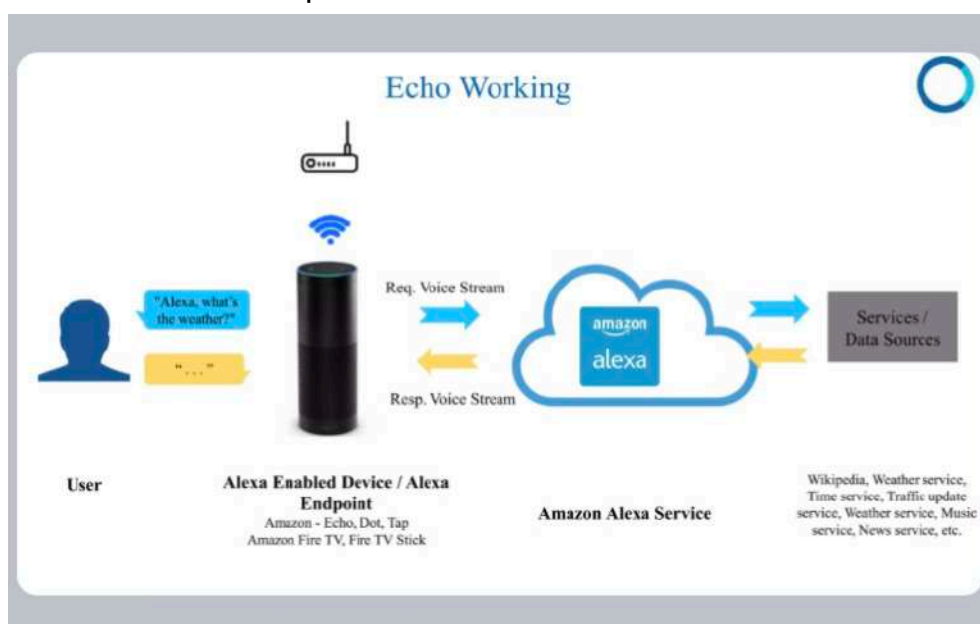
Echo Working

"Alexa, what's the weather?"

"..."

Req. Voice Stream

Resp. Voice Stream

amazon
alexa

Services / Data Sources

User

Alexa Enabled Device / Alexa Endpoint
Amazon - Echo, Dot, Tap
Amazon Fire TV, Fire TV Stick

Amazon Alexa Service

Wikipedia, Weather service, Time service, Traffic update service, Weather service, Music service, News service, etc.